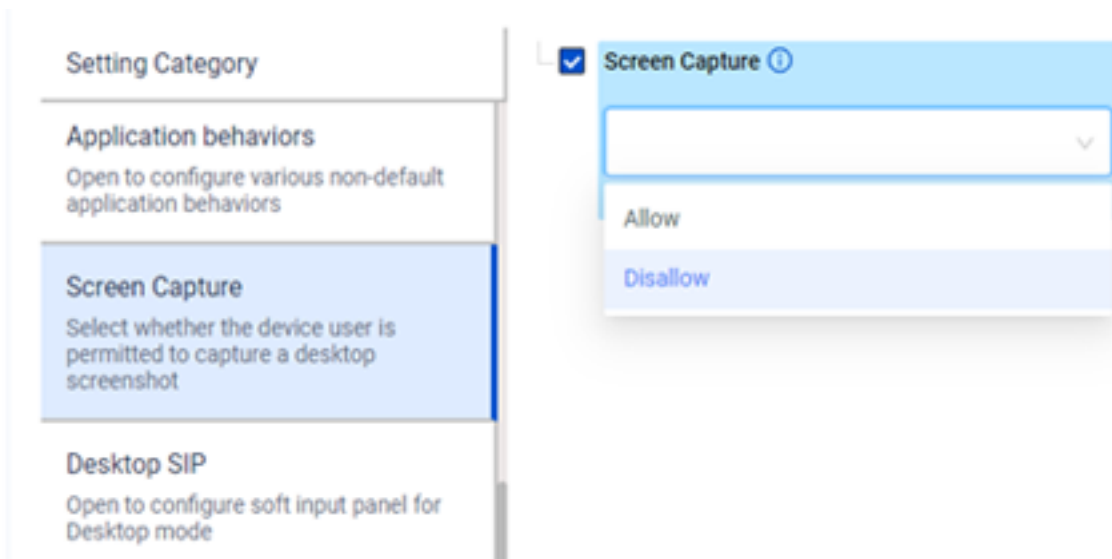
Setting Category

Application behaviors

Open to configure various non-default application behaviors

Screen Capture

Select whether the device user is permitted to capture a desktop screenshot

Desktop SIP

Open to configure soft input panel for Desktop mode

Screen Capture

Allow

Disallow